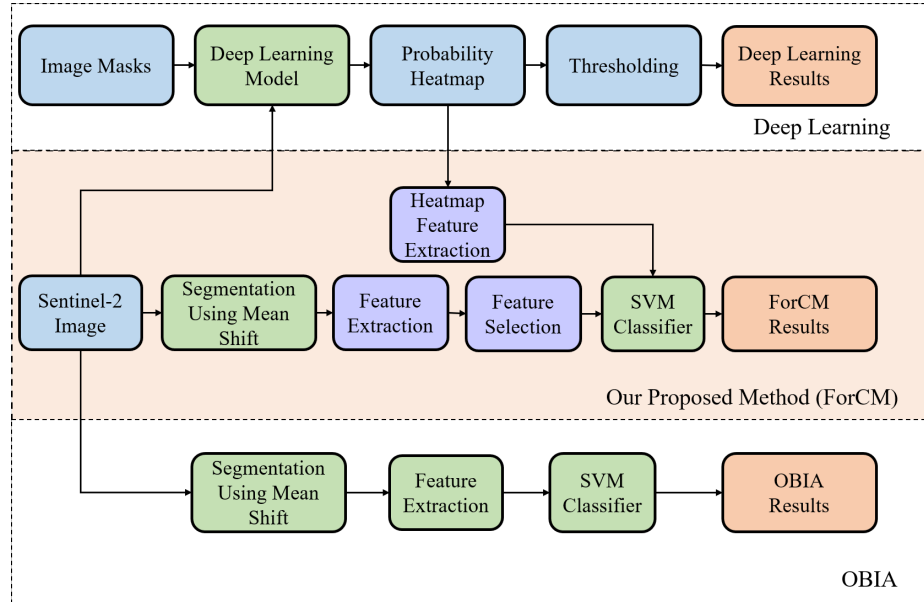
Image Masks

Deep Learning Model

Probability Heatmap

Thresholding

Deep Learning Results

Deep Learning

Heatmap Feature Extraction

Sentinel-2 Image

Segmentation Using Mean Shift

Feature Extraction

Feature Selection

SVM Classifier

ForCM Results

Our Proposed Method (ForCM)

Segmentation Using Mean Shift

Feature Extraction

SVM Classifier

OBIA Results

OBIA